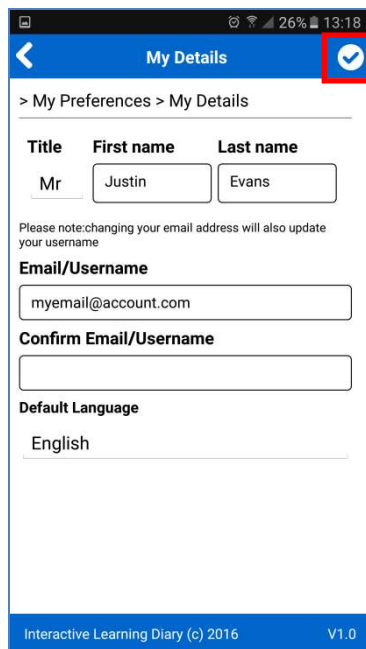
26% 13:18

My Details

> My Preferences > My Details

Title
Mr

First name
Justin

Last name
Evans

Please note:changing your email address will also update your username

Email/Username
myemail@account.com

Confirm Email/Username

Default Language
English

Interactive Learning Diary (c) 2016

V1.0